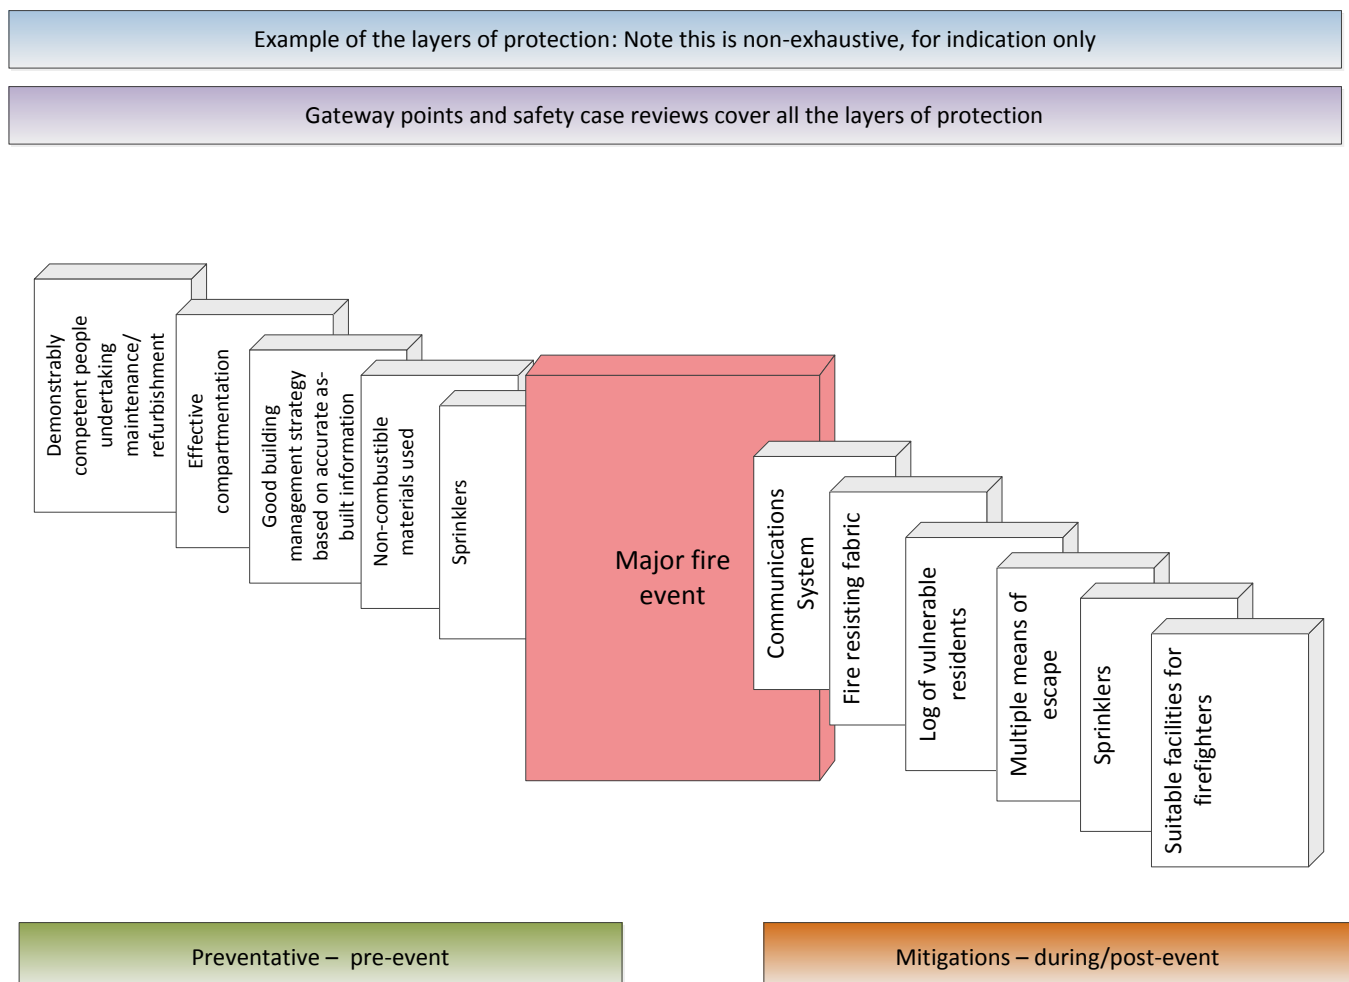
Example of the layers of protection: Note this is non-exhaustive, for indication only

Gateway points and safety case reviews cover all the layers of protection

Demonstrably competent people undertaking maintenance/ refurbishment

Effective compartmentation

Good building management strategy based on accurate as-built information

Non-combustible materials used

Sprinklers

Major fire event

Communications System

Fire resisting fabric

Log of vulnerable residents

Multiple means of escape

Sprinklers

Suitable facilities for firefighters

Preventative – pre-event

Mitigations – during/post-event